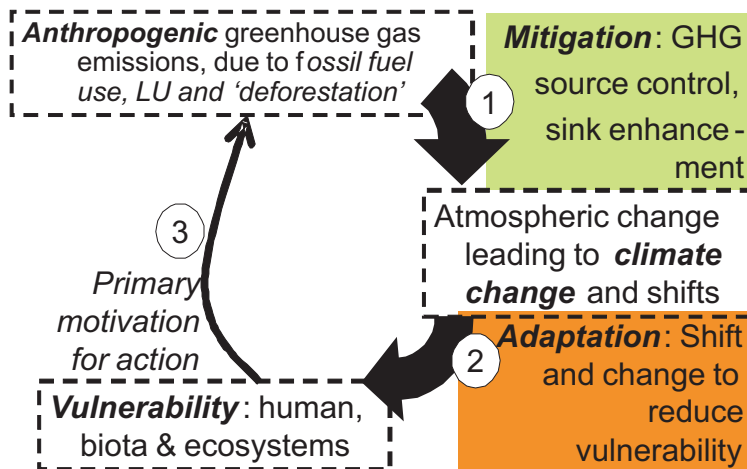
Anthropogenic greenhouse gas emissions, due to fossil fuel use, LU and 'deforestation'

Mitigation: GHG source control, sink enhancement

1

Atmospheric change leading to climate change and shifts

3

Primary motivation for action

Adaptation: Shift and change to reduce vulnerability

2

Vulnerability: human, biota & ecosystems